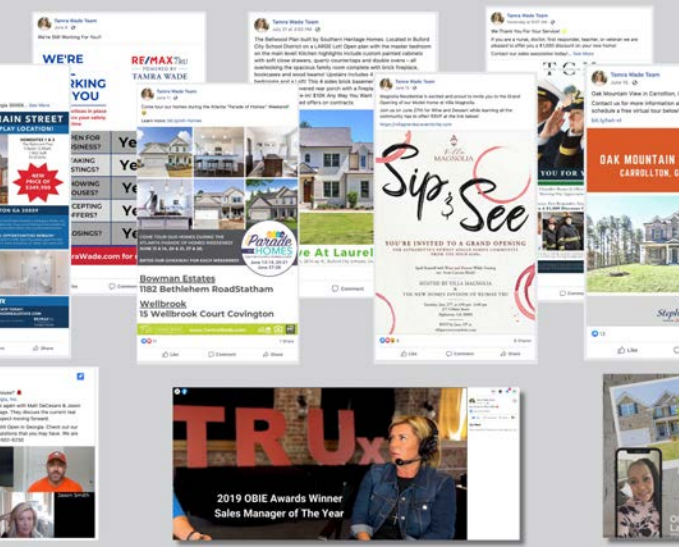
Tamra Wade Team

We're Still Working For You!!

WE'RE WORKING FOR YOU

RE/MAX TRU POWERED BY TAMRA WADE

Tamra Wade Team

The Bellwood Plan built by Southern Heritage Homes. Located in Buford City School District on a LARGE Lot! Open plan with the master bedroom on the main-level! Kitchen highlights include custom painted cabinets with soft close drawers, quartz countertops and double ovens - all overlooking the spacious family room complete with brick fireplace, bookcases and wood beams! Upstairs includes 4 bedrooms and a loft! This 4 sides brick basement covered rear porch with a fireplace ...you in! $10K Any Way You Want ...ted offers on contracts

Tamra Wade Team

We Thank You For Your Service!

If you are a nurse, doctor, first responder, teacher, or veteran we are pleased to offer you a $1,000 discount on your new home! Contact our sales associate today!

MAIN STREET

DISPLAY LOCATION!

NEW PRICE OF $349,900

GA 30009

OPEN FOR BUSINESS? Yes

TAKING ... Yes

SHOWING HOUSES? Yes

ACCEPTING OFFERS? Yes

CLOSINGS? Yes

...raWade.com

Tamra Wade Team

Come tour our homes during the Atlanta "Parade of Homes" Weekend!

COME TOUR OUR HOMES DURING THE ATLANTA PARADE OF HOMES WEEKEND! JUNE 13 & 14, 20 & 21, 27 & 28

Parade HOMES

Bowman Estates
1182 Bethlehem RoadStatham

Wellbrook
15 Wellbrook Court Covington

ve At Laurel

Tamra Wade Team

Magnolia Residential is excited and proud to invite you to the Grand Opening of our Model Home at Villa Magnolia.

Villa MAGNOLIA

Sip & See

YOU'RE INVITED TO A GRAND OPENING

HOSTED BY VILLA MAGNOLIA & THE NEW HOMES DIVISION OF RE/MAX TRU

Tamra Wade Team

Oak Mountain View in Carrollton, ...
Contact us for more information a... schedule a free virtual tour betwe...

OAK MOUNTAIN

CARROLLTON, G...

YOU FOR Y...

Stephe...

Jason Smith

TRU

2019 OBIE Awards Winner
Sales Manager of The Year

Like Comment Share